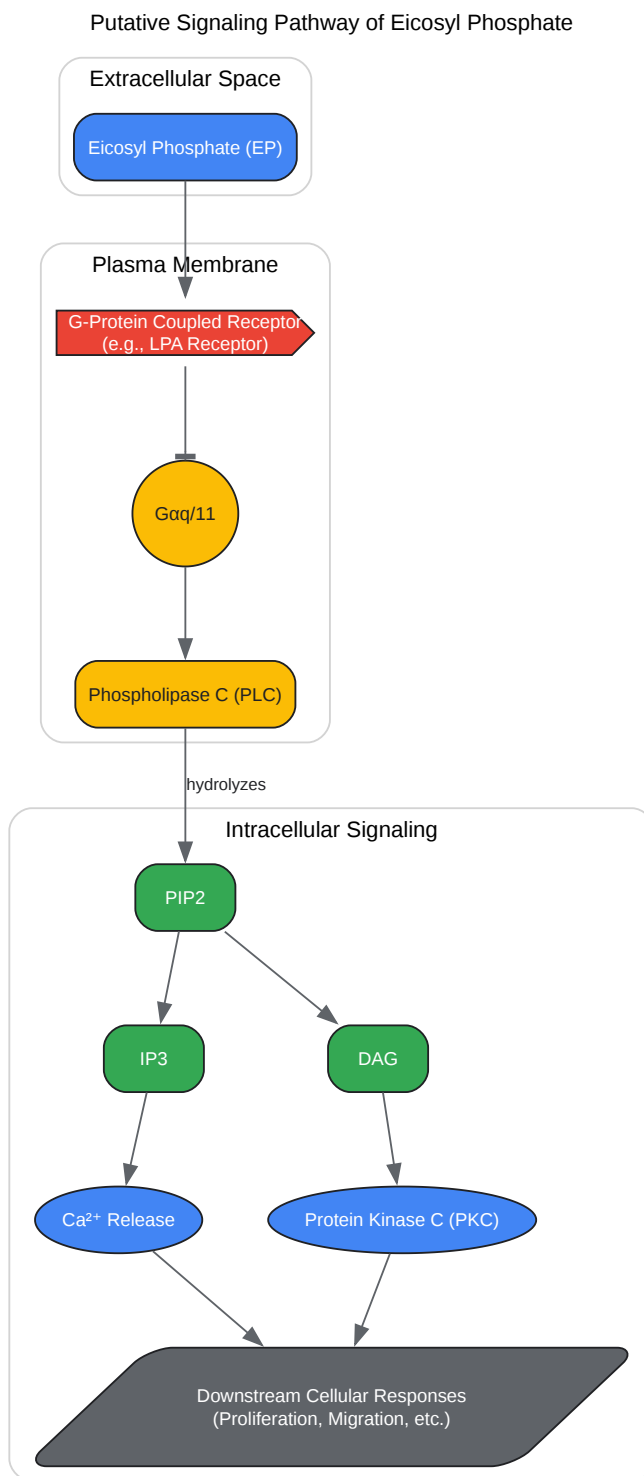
Putative Signaling Pathway of Eicosyl Phosphate

Extracellular Space

Eicosyl Phosphate (EP)

Plasma Membrane

G-Protein Coupled Receptor (e.g., LPA Receptor)

Gαq/11

Phospholipase C (PLC)

hydrolyzes

Intracellular Signaling

PIP2

IP3

DAG

Ca²⁺ Release

Protein Kinase C (PKC)

Downstream Cellular Responses (Proliferation, Migration, etc.)